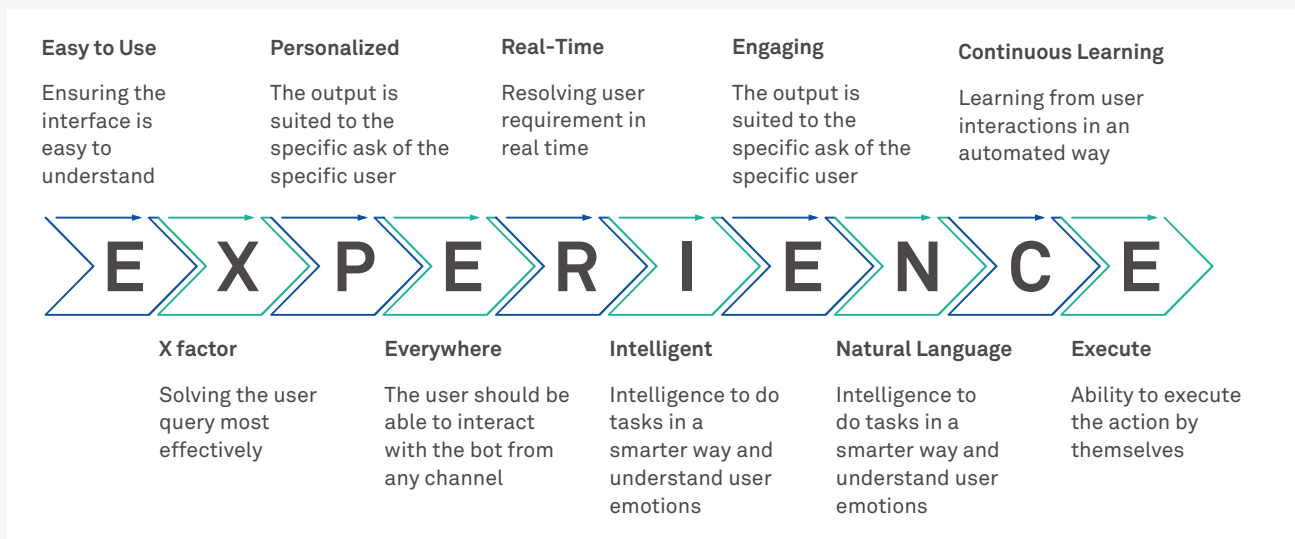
**Easy to Use**

Ensuring the interface is easy to understand

**Personalized**

The output is suited to the specific ask of the specific user

**Real-Time**

Resolving user requirement in real time

**Engaging**

The output is suited to the specific ask of the specific user

**Continuous Learning**

Learning from user interactions in an automated way

E X P E R I E N C E

**X factor**

Solving the user query most effectively

**Everywhere**

The user should be able to interact with the bot from any channel

**Intelligent**

Intelligence to do tasks in a smarter way and understand user emotions

**Natural Language**

Intelligence to do tasks in a smarter way and understand user emotions

**Execute**

Ability to execute the action by themselves